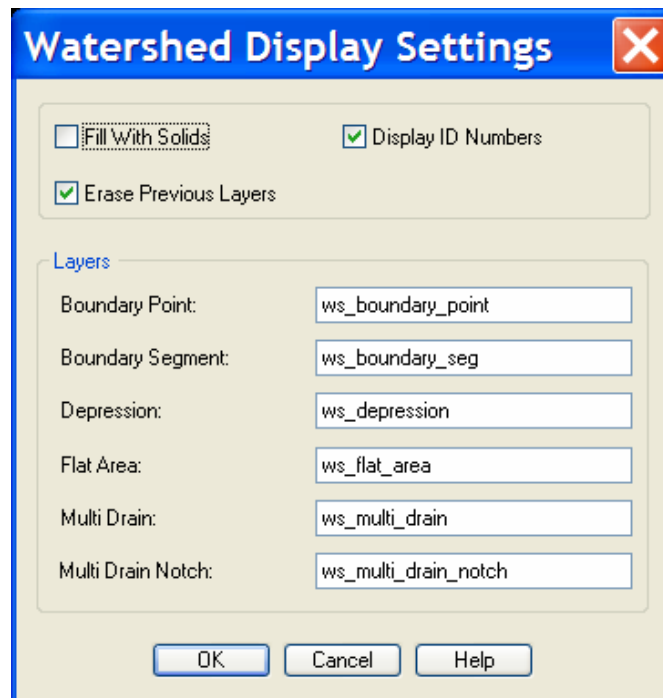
Watershed Display Settings

Fill With Solids

Display ID Numbers

Erase Previous Layers

Layers

Boundary Point: ws_boundary_point

Boundary Segment: ws_boundary_seg

Depression: ws_depression

Flat Area: ws_flat_area

Multi Drain: ws_multi_drain

Multi Drain Notch: ws_multi_drain_notch

OK Cancel Help